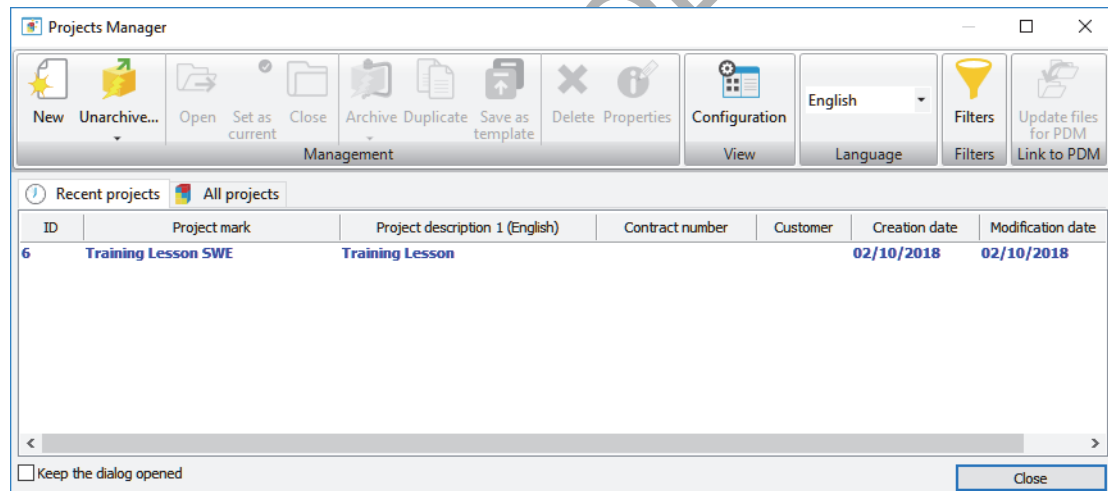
Projects Manager

New Unarchive... Open Set as current Close Archive Duplicate Save as template Delete Properties
Management

Configuration
View

English
Language

Filters
Filters

Update files for PDM
Link to PDM

Recent projects All projects

| ID | Project mark | Project description 1 (English) | Contract number | Customer | Creation date | Modification date |
|---|---|---|---|---|---|---|
| 6 | Training Lesson SWE | Training Lesson | | | 02/10/2018 | 02/10/2018 |

Keep the dialog opened

Close